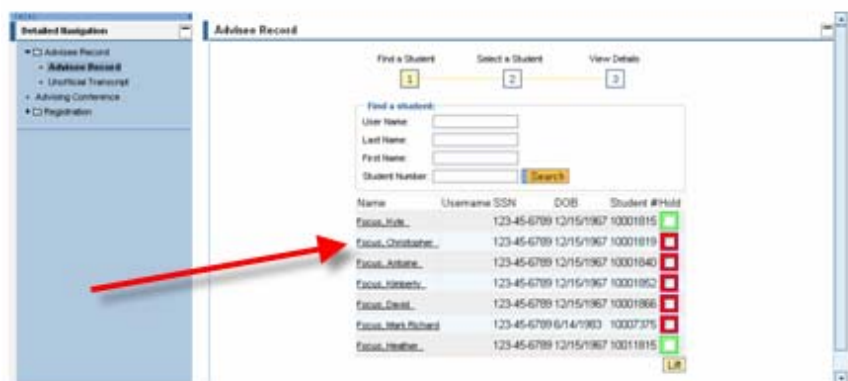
Detailed Navigation

Advisee Record
Advisee Record
Unofficial Transcript
Advising Conference
Registration

Advisee Record

Find a Student
1
Select a Student
2
View Details
3

Find a student:
User Name:
Last Name:
First Name:
Student Number:
Search

| Name | Username | SSN | DOB | Student # | Hold |
|---|---|---|---|---|---|
| Focus, Kyle | | 123-45-6789 | 12/15/1967 | 10001815 | |
| Focus, Christopher | | 123-45-6789 | 12/15/1967 | 10001819 | |
| Focus, Antoine | | 123-45-6789 | 12/15/1967 | 10001840 | |
| Focus, Kimberly | | 123-45-6789 | 12/15/1967 | 10001852 | |
| Focus, David | | 123-45-6789 | 12/15/1967 | 10001866 | |
| Focus, Mark Richard | | 123-45-6789 | 6/14/1983 | 10007375 | |
| Focus, Heather | | 123-45-6789 | 12/15/1967 | 10011815 | |

Lift